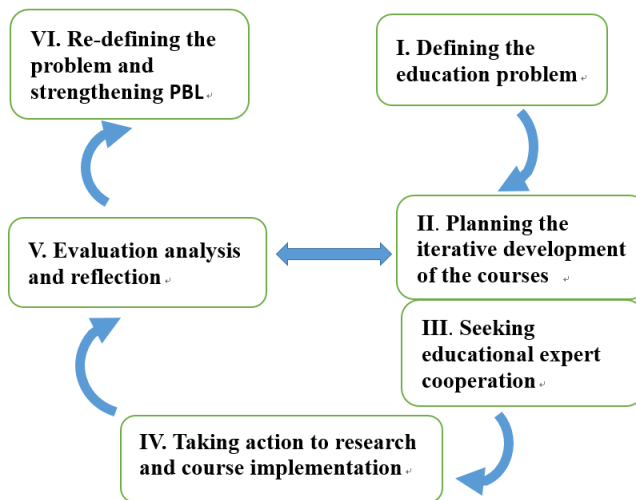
VI. Re-defining the problem and strengthening PBL

I. Defining the education problem

V. Evaluation analysis and reflection

II. Planning the iterative development of the courses

III. Seeking educational expert cooperation

IV. Taking action to research and course implementation